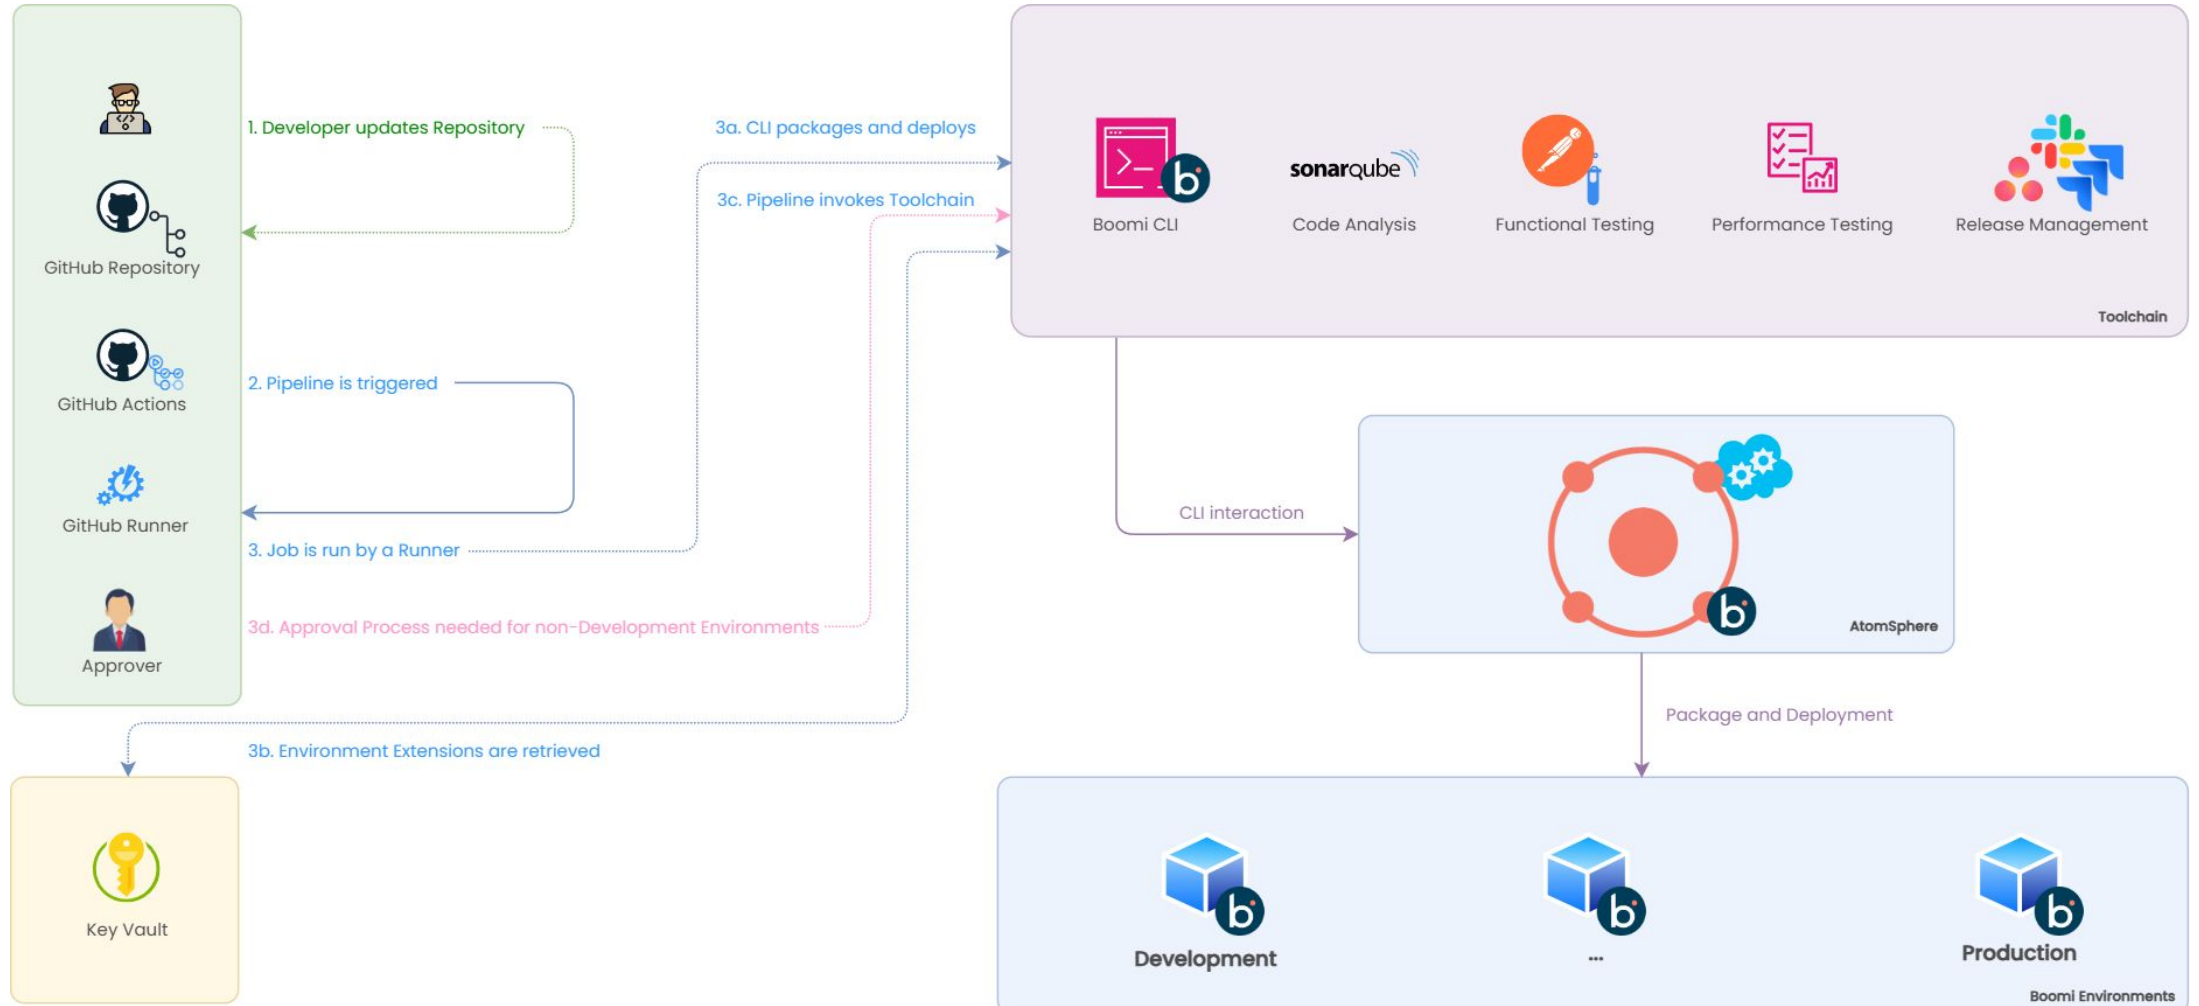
GitHub Repository

GitHub Actions

GitHub Runner

Approver

1. Developer updates Repository

2. Pipeline is triggered

3. Job is run by a Runner

3a. CLI packages and deploys

3c. Pipeline invokes Toolchain

3d. Approval Process needed for non-Development Environments

3b. Environment Extensions are retrieved

Key Vault

Boomi CLI

sonarqube

Code Analysis

Functional Testing

Performance Testing

Release Management

Toolchain

CLI interaction

AtomSphere

Package and Deployment

Development

...

Production

Boomi Environments